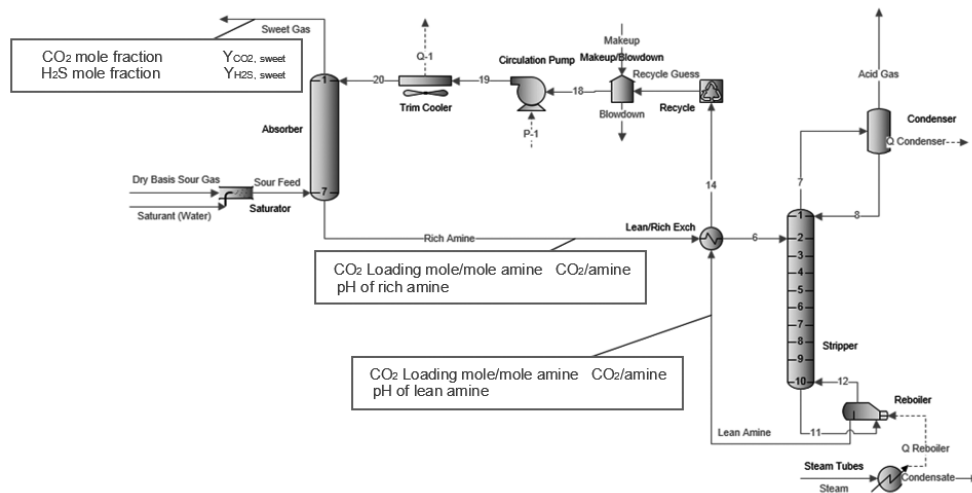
Sweet Gas

$CO_2$ mole fraction $Y_{CO2,\ sweet}$
$H_2S$ mole fraction $Y_{H2S,\ sweet}$

Q-1

Makeup

Circulation Pump

Makeup/Blowdown

Recycle Guess

1

20

19

18

Trim Cooler

Blowdown

Recycle

Absorber

P-1

Acid Gas

Condenser

Q Condenser

Dry Basis Sour Gas

Sour Feed

7

Saturant (Water)

Saturator

14

7

8

1

Rich Amine

Lean/Rich Exch

6

2

3

4

$CO_2$ Loading mole/mole amine $CO_2$/amine
pH of rich amine

5

6

7

8

Stripper

9

$CO_2$ Loading mole/mole amine $CO_2$/amine
pH of lean amine

10

12

Reboiler

Lean Amine

11

Q Reboiler

Steam Tubes

Steam

Condensate